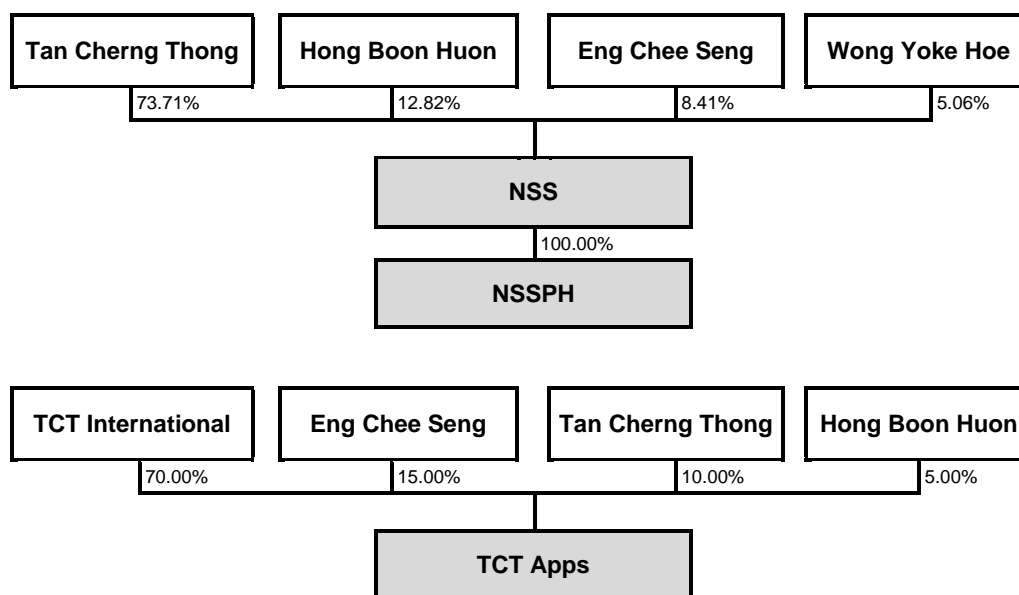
Tan Cherng Thong
73.71%

Hong Boon Huon
12.82%

Eng Chee Seng
8.41%

Wong Yoke Hoe
5.06%

NSS
100.00%

NSSPH

TCT International
70.00%

Eng Chee Seng
15.00%

Tan Cherng Thong
10.00%

Hong Boon Huon
5.00%

TCT Apps